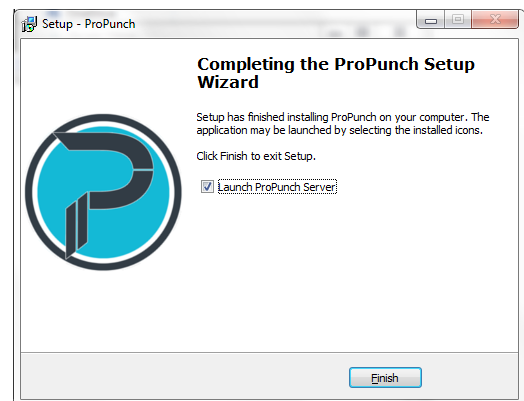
Setup - ProPunch

Completing the ProPunch Setup Wizard

Setup has finished installing ProPunch on your computer. The application may be launched by selecting the installed icons.

Click Finish to exit Setup.

Launch ProPunch Server

Finish